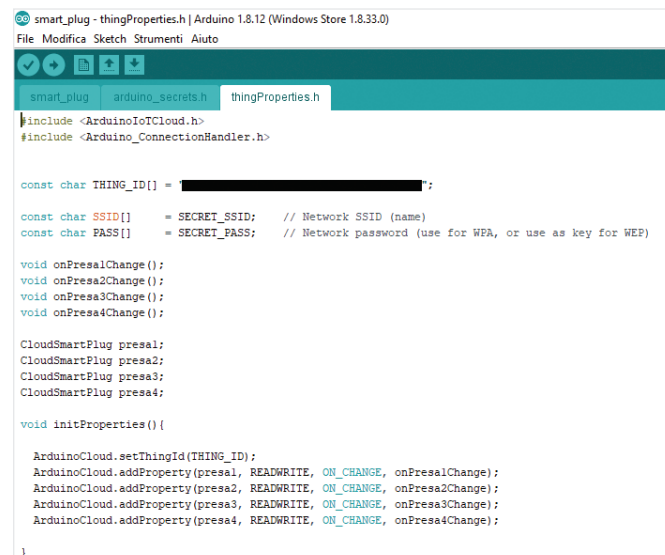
smart_plug - thingProperties.h | Arduino 1.8.12 (Windows Store 1.8.33.0)
File Modifica Sketch Strumenti Aiuto

smart_plug arduino_secrets.h thingProperties.h

#include <ArduinoIoTCloud.h>
#include <Arduino_ConnectionHandler.h>

const char THING_ID[] = "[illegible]";

const char SSID[] = SECRET_SSID; // Network SSID (name)
const char PASS[] = SECRET_PASS; // Network password (use for WPA, or use as key for WEP)

void onPresa1Change();
void onPresa2Change();
void onPresa3Change();
void onPresa4Change();

CloudSmartPlug presa1;
CloudSmartPlug presa2;
CloudSmartPlug presa3;
CloudSmartPlug presa4;

void initProperties(){

ArduinoCloud.setThingId(THING_ID);
ArduinoCloud.addProperty(presa1, READWRITE, ON_CHANGE, onPresa1Change);
ArduinoCloud.addProperty(presa2, READWRITE, ON_CHANGE, onPresa2Change);
ArduinoCloud.addProperty(presa3, READWRITE, ON_CHANGE, onPresa3Change);
ArduinoCloud.addProperty(presa4, READWRITE, ON_CHANGE, onPresa4Change);

}